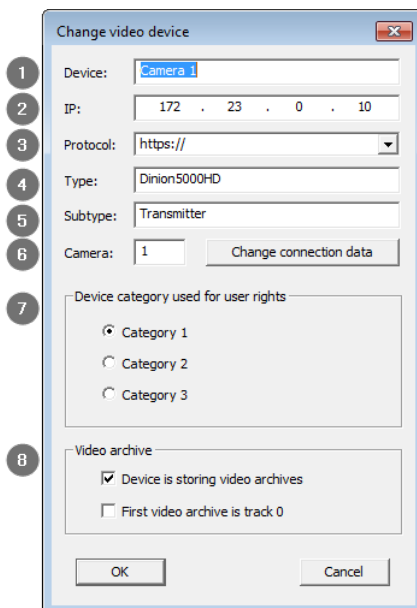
Change video device

1 Device: Camera 1

2 IP: 172 . 23 . 0 . 10

3 Protocol: https://

4 Type: Dinion5000HD

5 Subtype: Transmitter

6 Camera: 1 Change connection data

7 Device category used for user rights

Category 1

Category 2

Category 3

8 Video archive

Device is storing video archives

First video archive is track 0

OK Cancel